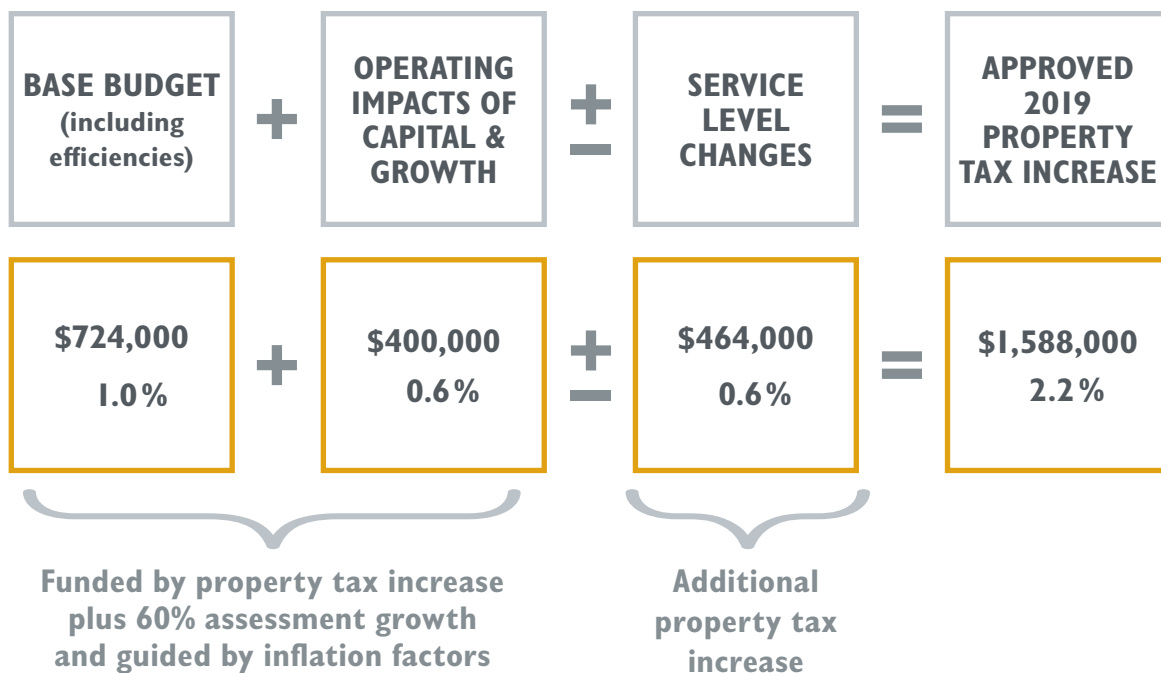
BASE BUDGET (including efficiencies)

+

OPERATING IMPACTS OF CAPITAL & GROWTH

±

SERVICE LEVEL CHANGES

=

APPROVED 2019 PROPERTY TAX INCREASE

$724,000
1.0%

+

$400,000
0.6%

±

$464,000
0.6%

=

$1,588,000
2.2%

Funded by property tax increase plus 60% assessment growth and guided by inflation factors

Additional property tax increase